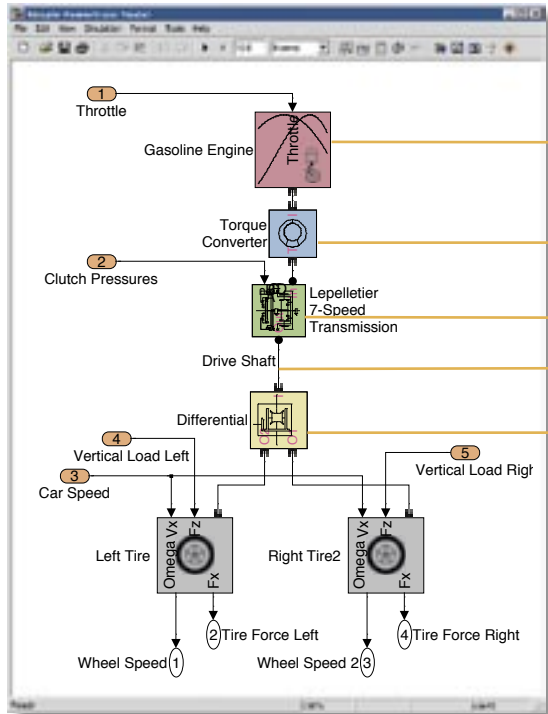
Simple Powertrain Model

File Edit View Simulation Format Tools Help

1
Throttle

Throttle

Gasoline Engine

Torque
Converter

2
Clutch Pressures

Lepelletier
7-Speed
Transmission

Drive Shaft

Differential

4
Vertical Load Left

3
Car Speed

5
Vertical Load Righ

Left Tire

Omega Vx Fz

Fx

Right Tire2

Omega Vx Fz

Fx

2 Tire Force Left

4 Tire Force Right

Wheel Speed 1

Wheel Speed 2 3

Ready